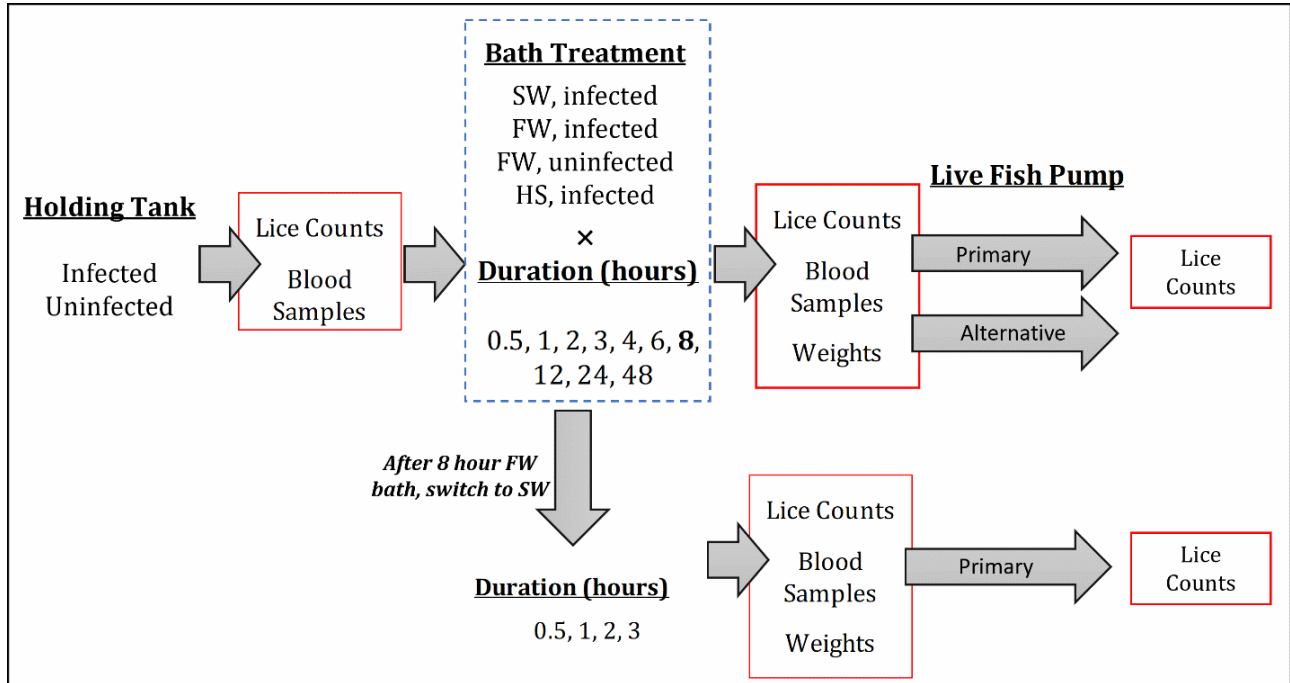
Holding Tank

Infected
Uninfected

Lice Counts

Blood Samples

Bath Treatment

SW, infected
FW, infected
FW, uninfected
HS, infected

×

Duration (hours)

0.5, 1, 2, 3, 4, 6, **8**, 12, 24, 48

Live Fish Pump

Lice Counts

Blood Samples

Weights

Primary

Alternative

Lice Counts

*After 8 hour FW bath, switch to SW*

Duration (hours)

0.5, 1, 2, 3

Lice Counts

Blood Samples

Weights

Primary

Lice Counts